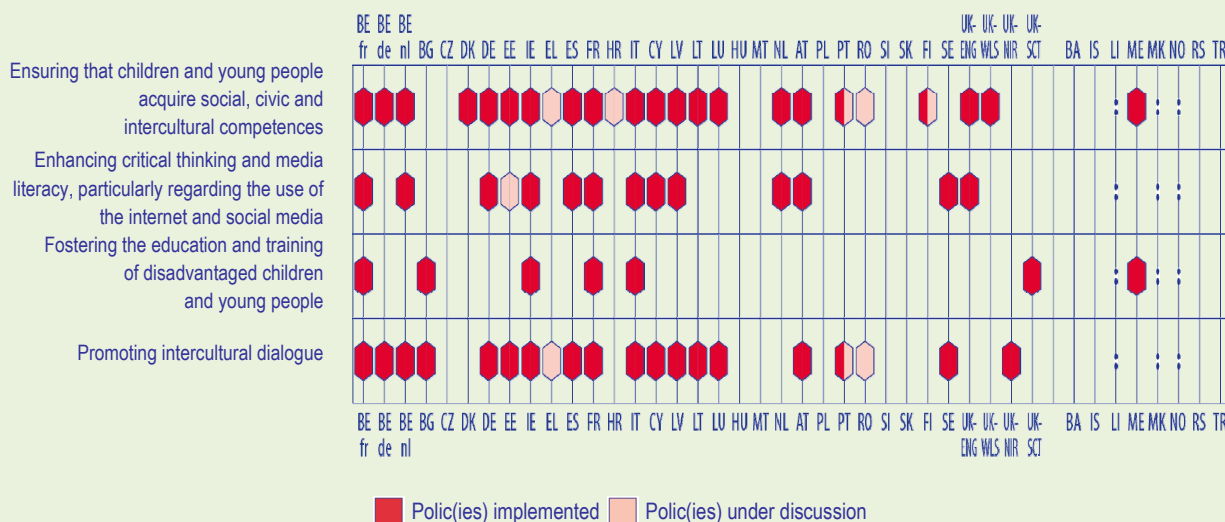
BE fr | BE de | BE nl | BG | CZ | DK | DE | EE | IE | EL | ES | FR | HR | IT | CY | LV | LT | LU | HU | MT | NL | AT | PL | PT | RO | SI | SK | FI | SE | UK-ENG | UK-WLS | UK-NIR | UK-SCT | BA | IS | LI | ME | MK | NO | RS | TR

Ensuring that children and young people acquire social, civic and intercultural competences

Enhancing critical thinking and media literacy, particularly regarding the use of the internet and social media

Fostering the education and training of disadvantaged children and young people

Promoting intercultural dialogue

BE fr | BE de | BE nl | BG | CZ | DK | DE | EE | IE | EL | ES | FR | HR | IT | CY | LV | LT | LU | HU | MT | NL | AT | PL | PT | RO | SI | SK | FI | SE | UK-ENG | UK-WLS | UK-NIR | UK-SCT | BA | IS | LI | ME | MK | NO | RS | TR

Polic(ies) implemented   Polic(ies) under discussion